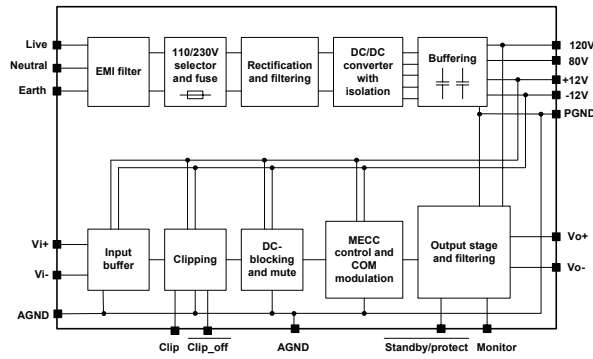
Live
Neutral
Earth
EMI filter
110/230V selector and fuse
Rectification and filtering
DC/DC converter with isolation
Buffering
120V
80V
+12V
-12V
PGND
Vi+
Vi-
AGND
Input buffer
Clipping
DC-blocking and mute
MECC control and COM modulation
Output stage and filtering
Vo+
Vo-
Clip
Clip_off
AGND
Standby/protect
Monitor